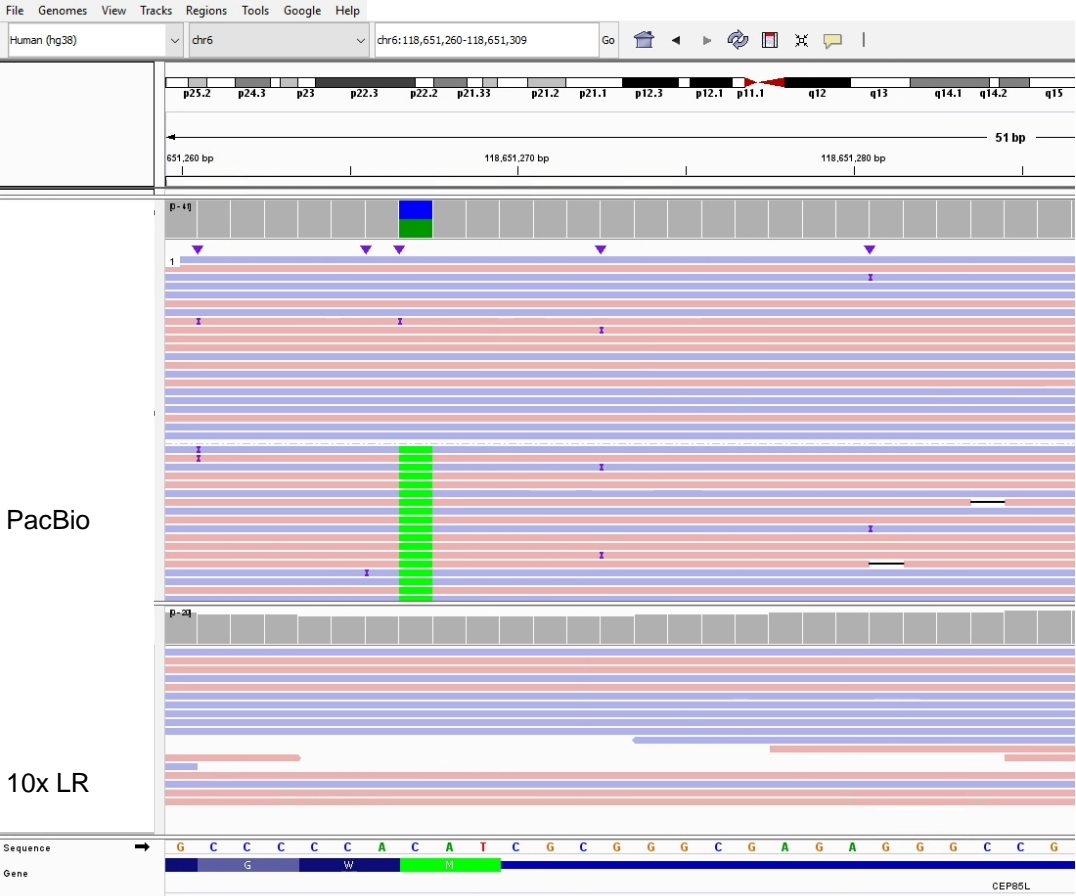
File Genomes View Tracks Regions Tools Google Help

Human (hg38) chr6 chr6:118,651,260-118,651,309 Go

p25.2 p24.3 p23 p22.3 p22.2 p21.33 p21.2 p21.1 p12.3 p12.1 p11.1 q12 q13 q14.1 q14.2 q15

51 bp

651,260 bp 118,651,270 bp 118,651,280 bp

[0 - 41]

1

PacBio

[0 - 20]

10x LR

Sequence G C C C C C A C A T C G C G G G C G A G A G G G C C G

Gene G W M

CEP85L